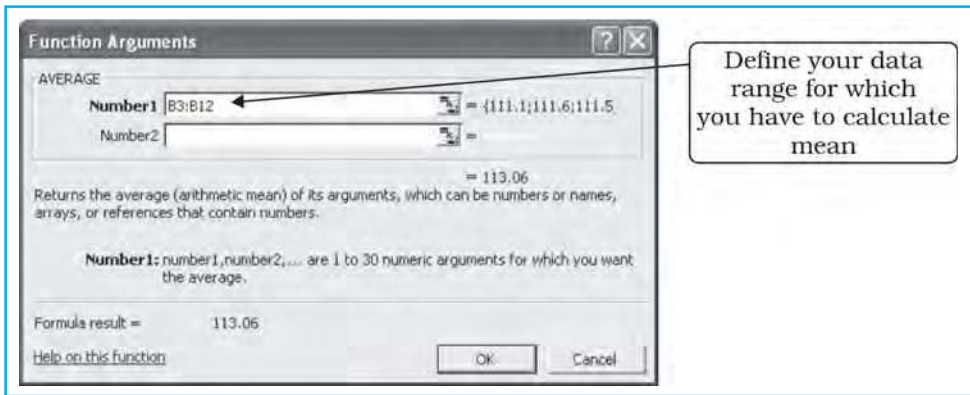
Function Arguments

AVERAGE

Number1 B3:B12 = {111.1;111.6;111.5

Number2 =

= 113.06

Returns the average (arithmetic mean) of its arguments, which can be numbers or names, arrays, or references that contain numbers.

Number1: number1,number2,... are 1 to 30 numeric arguments for which you want the average.

Formula result = 113.06

Help on this function

OK

Cancel

Define your data range for which you have to calculate mean